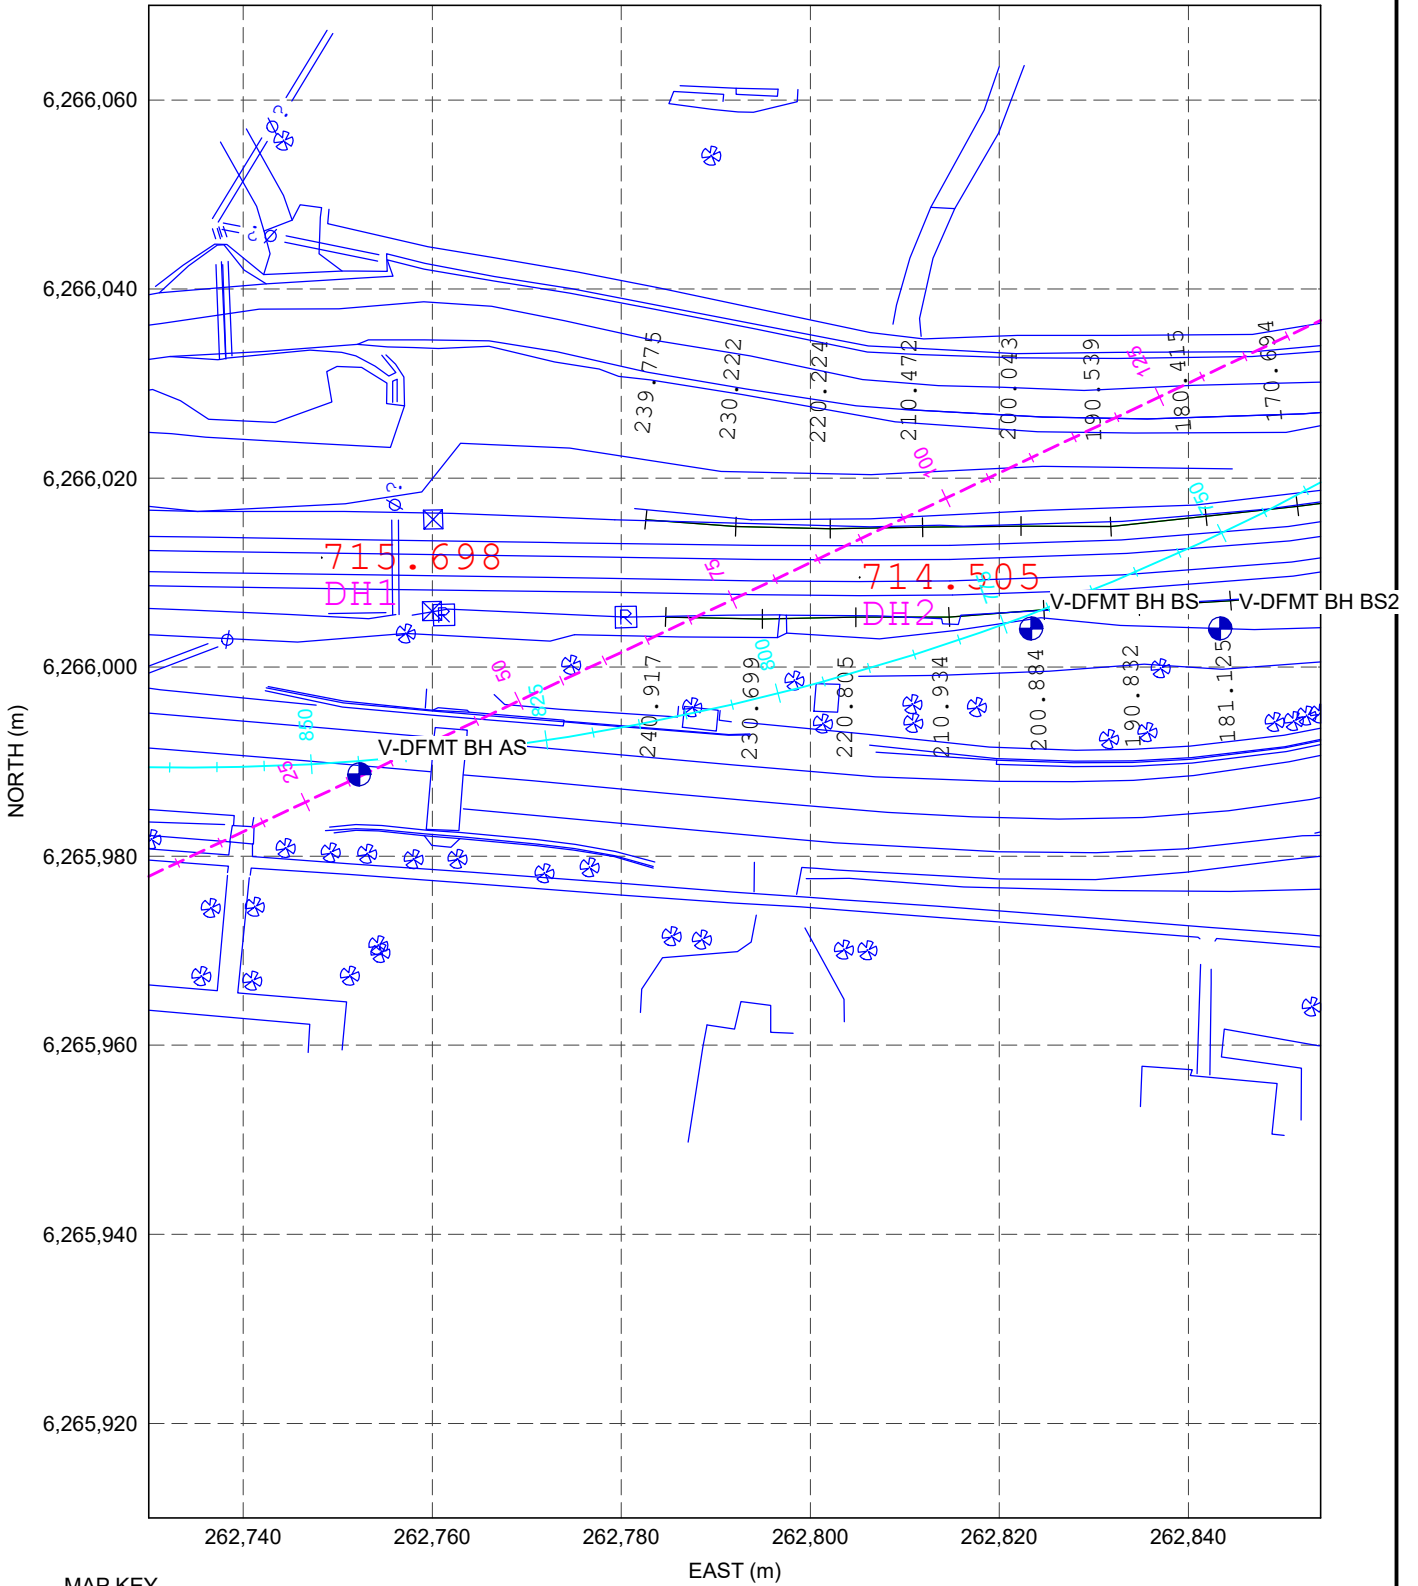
6,266,060
6,266,040
6,266,020
6,266,000
6,265,980
6,265,960
6,265,940
6,265,920
NORTH (m)
239.775
230.222
220.224
210.472
200.043
190.539
180.415
170.694
125
100
150
715.698
DH1
714.505
DH2
75
V-DFMT BH BS
V-DFMT BH BS2
800
50
825
850
25
V-DFMT BH AS
240.917
230.699
220.805
210.934
200.884
190.832
181.125
262,740
262,760
262,780
262,800
262,820
262,840
EAST (m)
MAP KEY